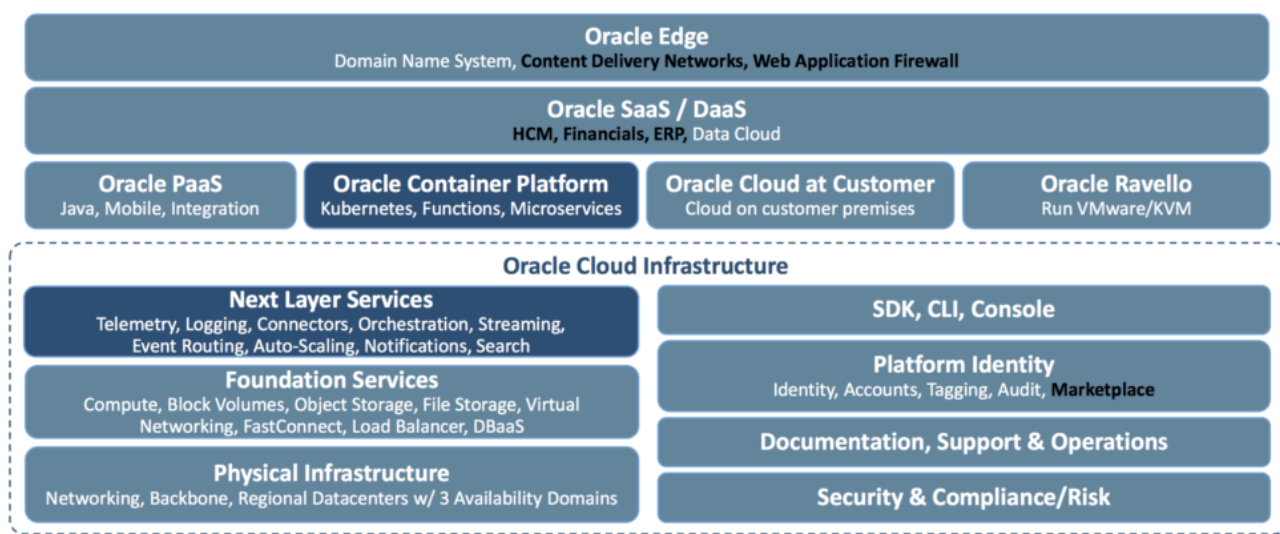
Oracle Edge
Domain Name System, Content Delivery Networks, Web Application Firewall

Oracle SaaS / DaaS
HCM, Financials, ERP, Data Cloud

Oracle PaaS
Java, Mobile, Integration

Oracle Container Platform
Kubernetes, Functions, Microservices

Oracle Cloud at Customer
Cloud on customer premises

Oracle Ravello
Run VMware/KVM

Oracle Cloud Infrastructure

Next Layer Services
Telemetry, Logging, Connectors, Orchestration, Streaming, Event Routing, Auto-Scaling, Notifications, Search

Foundation Services
Compute, Block Volumes, Object Storage, File Storage, Virtual Networking, FastConnect, Load Balancer, DBaaS

Physical Infrastructure
Networking, Backbone, Regional Datacenters w/ 3 Availability Domains

SDK, CLI, Console

Platform Identity
Identity, Accounts, Tagging, Audit, Marketplace

Documentation, Support & Operations

Security & Compliance/Risk